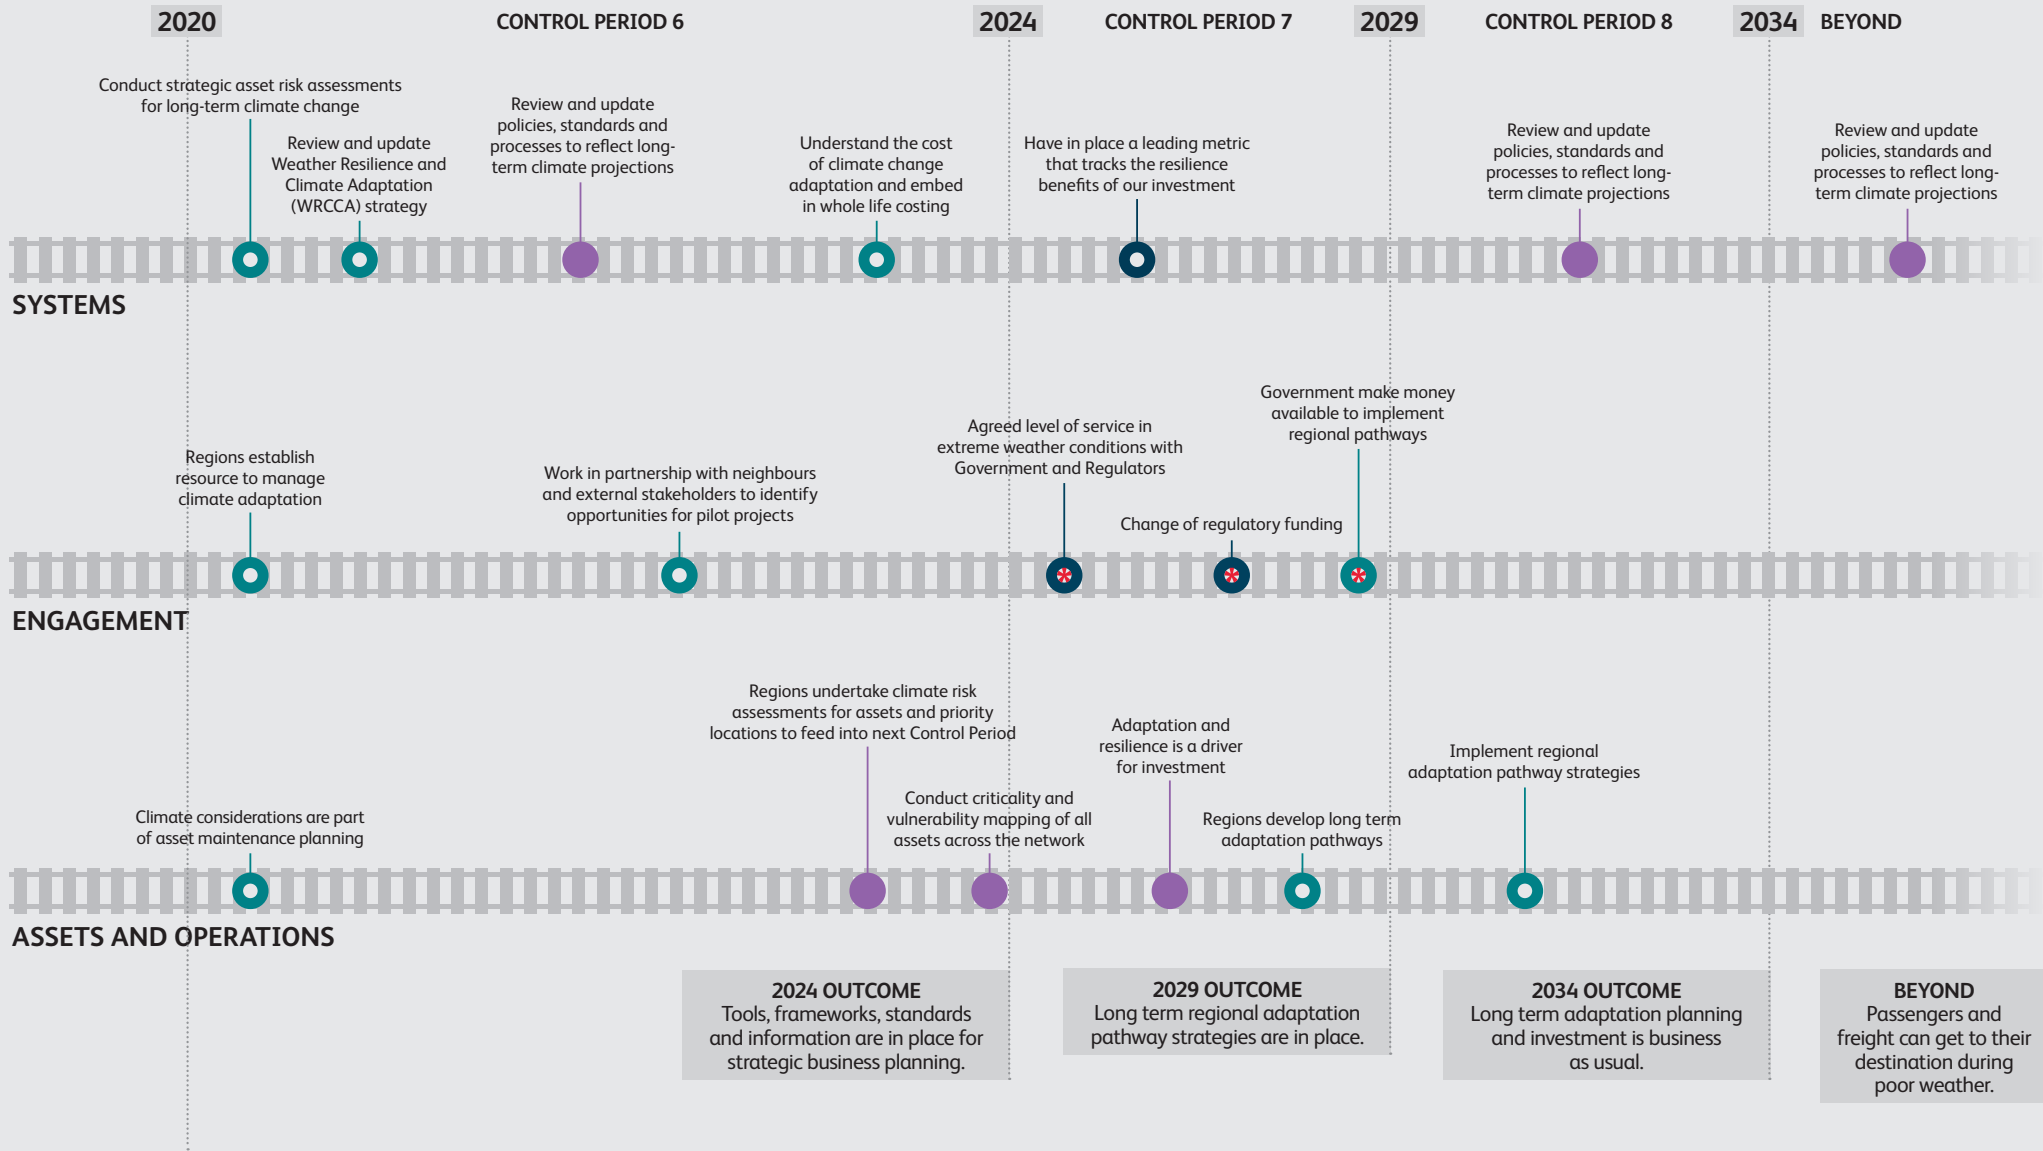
2020 CONTROL PERIOD 6 2024 CONTROL PERIOD 7 2029 CONTROL PERIOD 8 2034 BEYOND

Conduct strategic asset risk assessments for long-term climate change

Review and update Weather Resilience and Climate Adaptation (WRCCA) strategy

Review and update policies, standards and processes to reflect long-term climate projections

Understand the cost of climate change adaptation and embed in whole life costing

Have in place a leading metric that tracks the resilience benefits of our investment

Review and update policies, standards and processes to reflect long-term climate projections

Review and update policies, standards and processes to reflect long-term climate projections

SYSTEMS

Regions establish resource to manage climate adaptation

Work in partnership with neighbours and external stakeholders to identify opportunities for pilot projects

Agreed level of service in extreme weather conditions with Government and Regulators

Change of regulatory funding

Government make money available to implement regional pathways

ENGAGEMENT

Climate considerations are part of asset maintenance planning

Regions undertake climate risk assessments for assets and priority locations to feed into next Control Period

Conduct criticality and vulnerability mapping of all assets across the network

Adaptation and resilience is a driver for investment

Regions develop long term adaptation pathways

Implement regional adaptation pathway strategies

ASSETS AND OPERATIONS

2024 OUTCOME
Tools, frameworks, standards and information are in place for strategic business planning.

2029 OUTCOME
Long term regional adaptation pathway strategies are in place.

2034 OUTCOME
Long term adaptation planning and investment is business as usual.

BEYOND
Passengers and freight can get to their destination during poor weather.